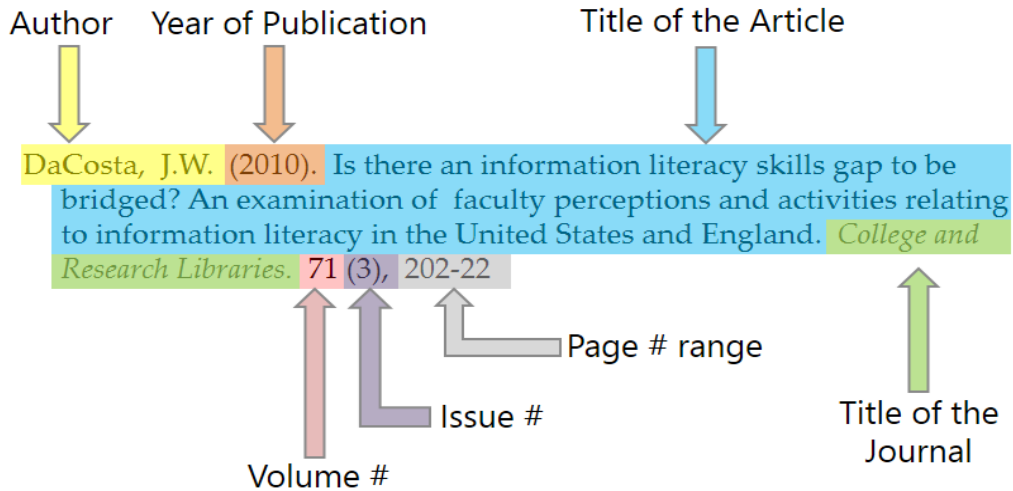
Author Year of Publication Title of the Article

DaCosta, J.W. (2010). Is there an information literacy skills gap to be bridged? An examination of faculty perceptions and activities relating to information literacy in the United States and England. College and Research Libraries. 71 (3), 202-22

Page # range

Issue #

Title of the Journal

Volume #